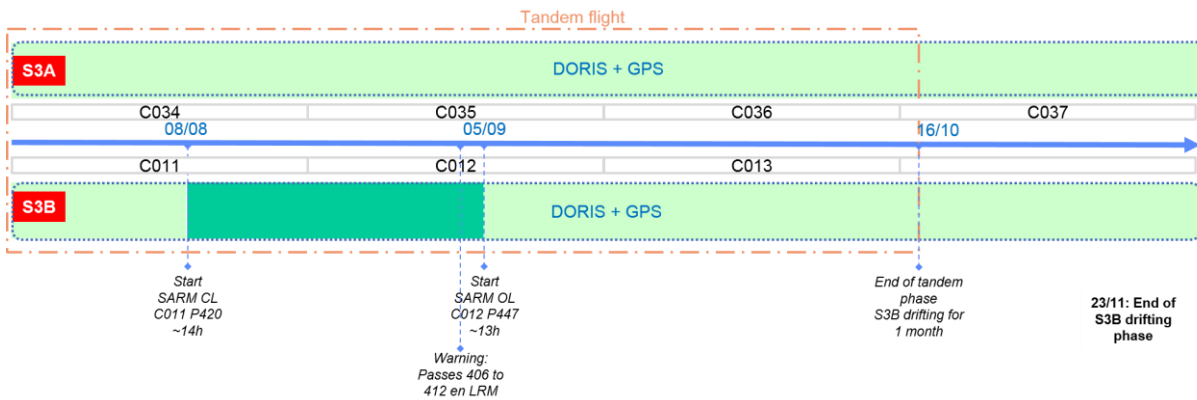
Tandem flight

S3A

DORIS + GPS

C034

C035

C036

C037

08/08

05/09

16/10

C011

C012

C013

S3B

DORIS + GPS

Start SARM CL C011 P420 ~14h

Start SARM OL C012 P447 ~13h

Warning: Passes 406 to 412 en LRM

End of tandem phase S3B drifting for 1 month

23/11: End of S3B drifting phase